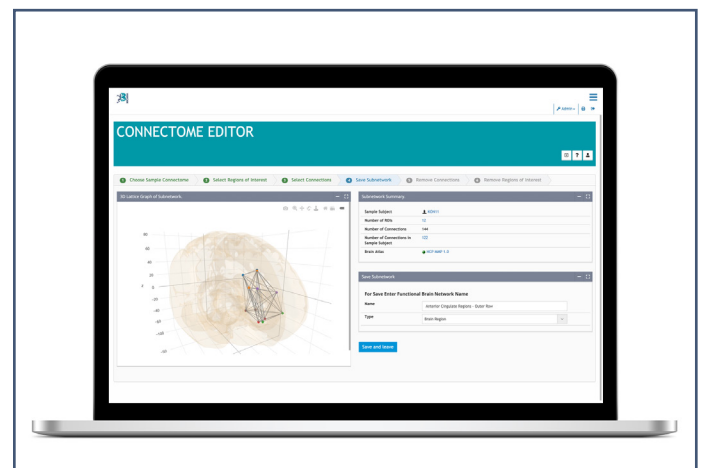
CONNECTOME EDITOR

1 Choose Sample Connectome
2 Select Regions of Interest
3 Select Connections
4 Save Subnetwork
5 Remove Connections
6 Remove Regions of Interest

3D Lattice Graph of Subnetwork

80
60
40
20
0
-20
-40
-60
-80
-100

Subnetwork Summary

| | |
|---|---|
| Sample Subject | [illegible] |
| Number of ROIs | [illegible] |
| Number of Connections | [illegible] |
| Number of Connections in Sample Subject | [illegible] |
| Brain Atlas | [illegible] |

Save Subnetwork

For Save Enter Functional Brain Network Name

Name: Anterior Cingulate Regions - Outer flow

Type: Brain Regions

Save and leave